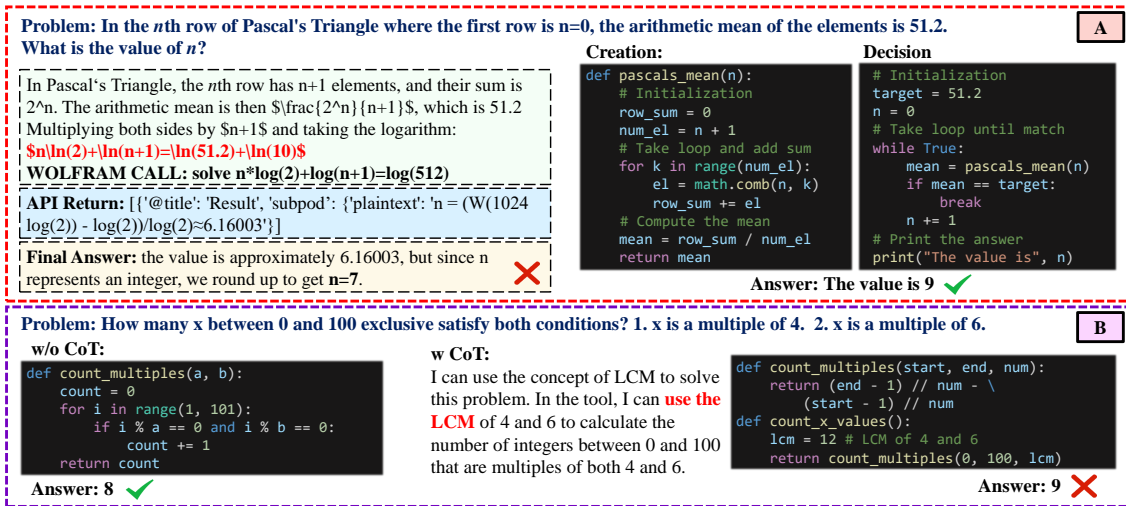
Problem: In the $n$th row of Pascal's Triangle where the first row is n=0, the arithmetic mean of the elements is 51.2. What is the value of $n$?

A

In Pascal's Triangle, the $n$th row has n+1 elements, and their sum is 2^n. The arithmetic mean is then $\frac{2^n}{n+1}$, which is 51.2 Multiplying both sides by $n+1$ and taking the logarithm:
$n\ln(2)+\ln(n+1)=\ln(51.2)+\ln(10)$
WOLFRAM CALL: solve n*log(2)+log(n+1)=log(512)

API Return: [{'@title': 'Result', 'subpod': {'plaintext': 'n = (W(1024 log(2)) - log(2))/log(2)≈6.16003'}]

Final Answer: the value is approximately 6.16003, but since n represents an integer, we round up to get n=7.

Creation:
```
def pascals_mean(n):
    # Initialization
    row_sum = 0
    num_el = n + 1
    # Take loop and add sum
    for k in range(num_el):
        el = math.comb(n, k)
        row_sum += el
    # Compute the mean
    mean = row_sum / num_el
    return mean
```

Decision
```
# Initialization
target = 51.2
n = 0
# Take loop until match
while True:
    mean = pascals_mean(n)
    if mean == target:
        break
    n += 1
# Print the answer
print("The value is", n)
```

Answer: The value is 9

Problem: How many x between 0 and 100 exclusive satisfy both conditions? 1. x is a multiple of 4. 2. x is a multiple of 6.

B

w/o CoT:
```
def count_multiples(a, b):
    count = 0
    for i in range(1, 101):
        if i % a == 0 and i % b == 0:
            count += 1
    return count
```
Answer: 8

w CoT:
I can use the concept of LCM to solve this problem. In the tool, I can use the LCM of 4 and 6 to calculate the number of integers between 0 and 100 that are multiples of both 4 and 6.

```
def count_multiples(start, end, num):
    return (end - 1) // num - \
        (start - 1) // num
def count_x_values():
    lcm = 12 # LCM of 4 and 6
    return count_multiples(0, 100, lcm)
```
Answer: 9